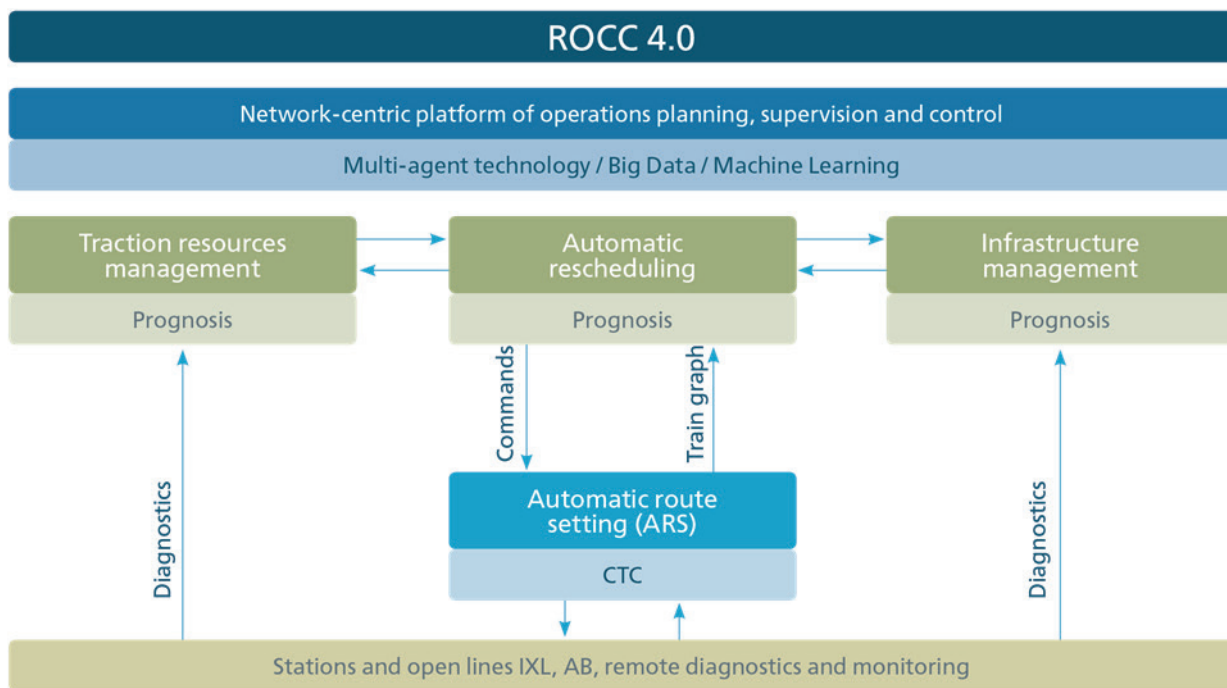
ROCC 4.0

Network-centric platform of operations planning, supervision and control

Multi-agent technology / Big Data / Machine Learning

Traction resources management

Prognosis

Automatic rescheduling

Prognosis

Infrastructure management

Prognosis

Commands

Train graph

Diagnostics

Automatic route setting (ARS)

CTC

Diagnostics

Stations and open lines IXL, AB, remote diagnostics and monitoring